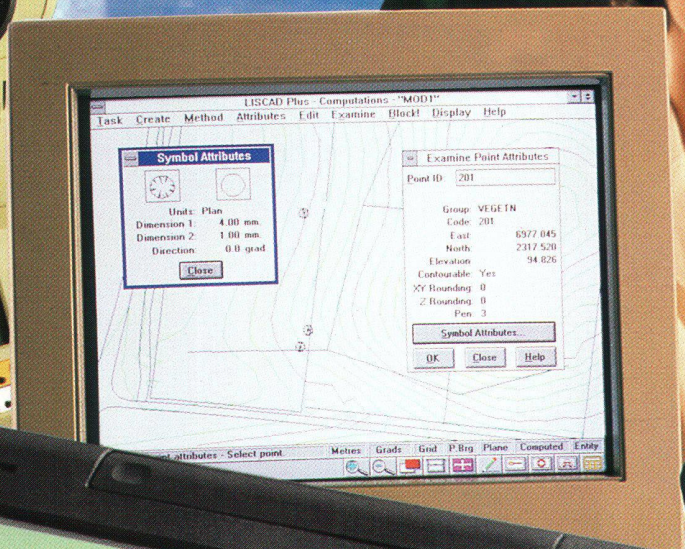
LISCAD Plus - Computations - "MOD1"

Task Create Method Attributes Edit Examine Block! Display Help

Symbol Attributes

Units: Plan
Dimension 1: 4.00 mm.
Dimension 2: 1.00 mm.
Direction: 0.0 grad

Close

Examine Point Attributes

Point ID: 201

Group: VEGETN
Code: 201
East: 6977.045
North: 2317.520
Elevation: 94.826
Contourable: Yes
XY Rounding: 0
Z Rounding: 0
Pen: 3

Symbol Attributes...

OK Close Help

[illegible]t attributes - Select point.

Metres Grads Grid P.Brg Plane Computed Entity